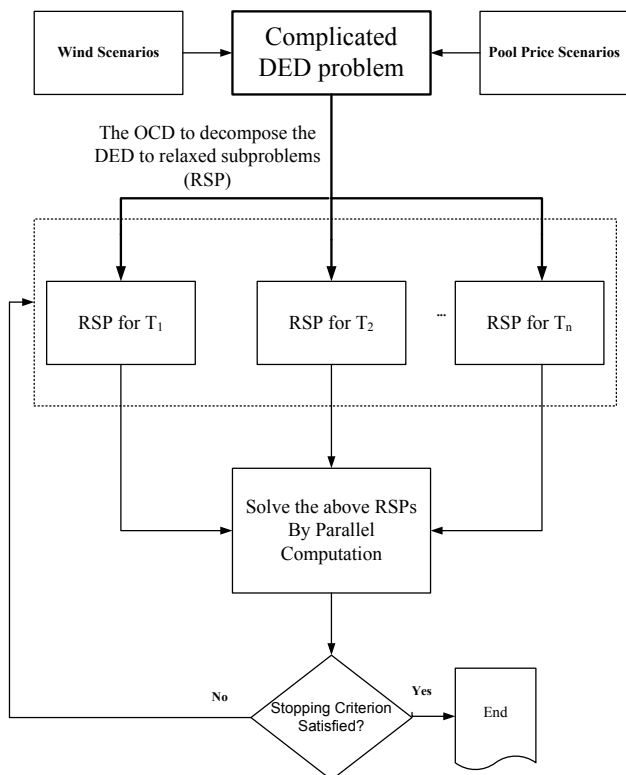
Wind Scenarios

Complicated DED problem

Pool Price Scenarios

The OCD to decompose the DED to relaxed subproblems (RSP)

RSP for $T_1$

RSP for $T_2$

...

RSP for $T_n$

Solve the above RSPs By Parallel Computation

No

Stopping Criterion Satisfied?

Yes

End